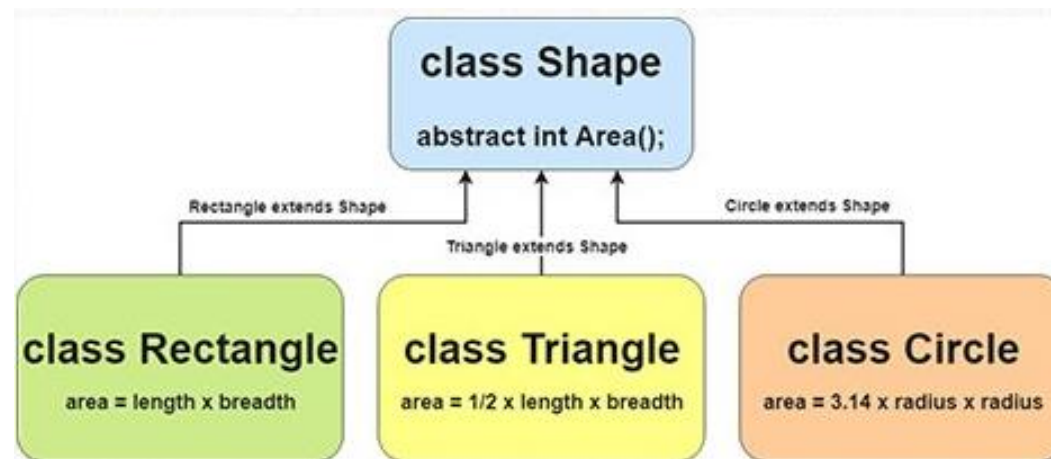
class Shape

abstract int Area();

Rectangle extends Shape

Triangle extends Shape

Circle extends Shape

class Rectangle

area = length x breadth

class Triangle

area = 1/2 x length x breadth

class Circle

area = 3.14 x radius x radius